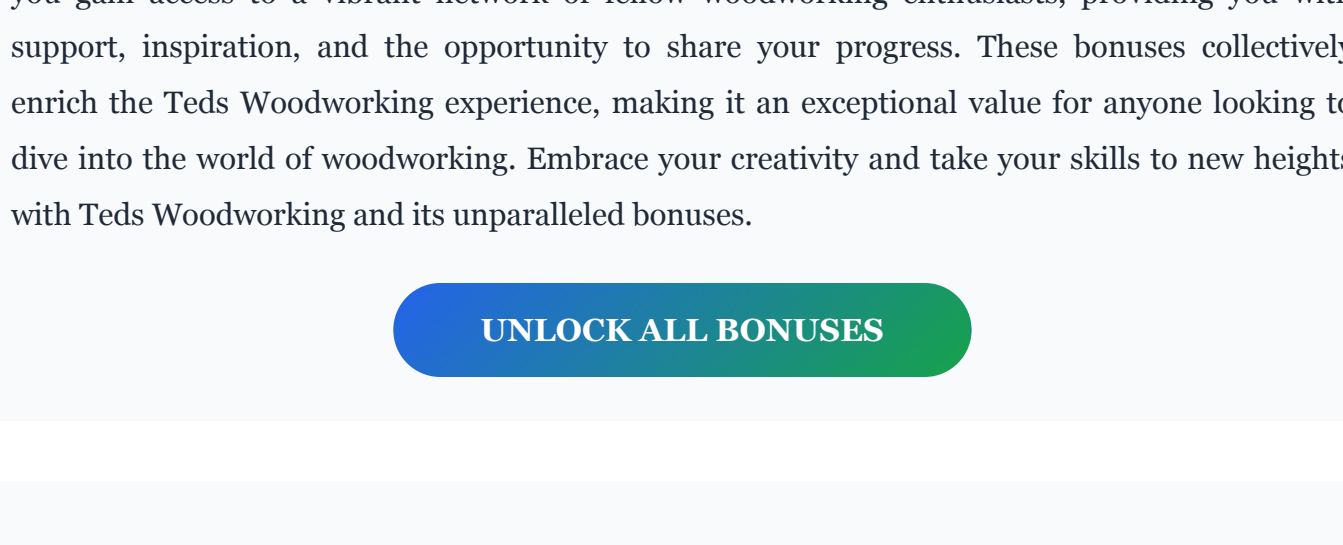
you gain access to a vibrant network of fellow woodworking enthusiasts, providing you wi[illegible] support, inspiration, and the opportunity to share your progress. These bonuses collectivel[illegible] enrich the Teds Woodworking experience, making it an exceptional value for anyone looking t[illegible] dive into the world of woodworking. Embrace your creativity and take your skills to new height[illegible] with Teds Woodworking and its unparalleled bonuses.

UNLOCK ALL BONUSES